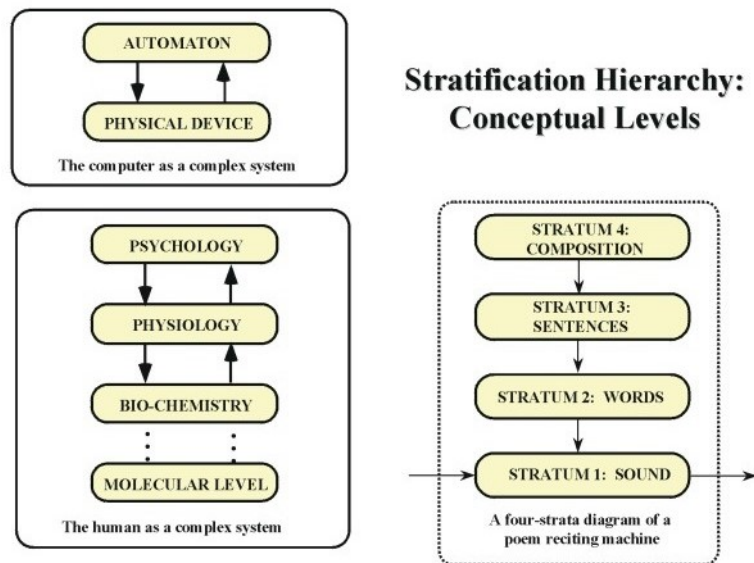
AUTOMATON

PHYSICAL DEVICE

The computer as a complex system

Stratification Hierarchy: Conceptual Levels

PSYCHOLOGY

PHYSIOLOGY

BIO-CHEMISTRY

MOLECULAR LEVEL

The human as a complex system

STRATUM 4: COMPOSITION

STRATUM 3: SENTENCES

STRATUM 2: WORDS

STRATUM 1: SOUND

A four-strata diagram of a poem reciting machine